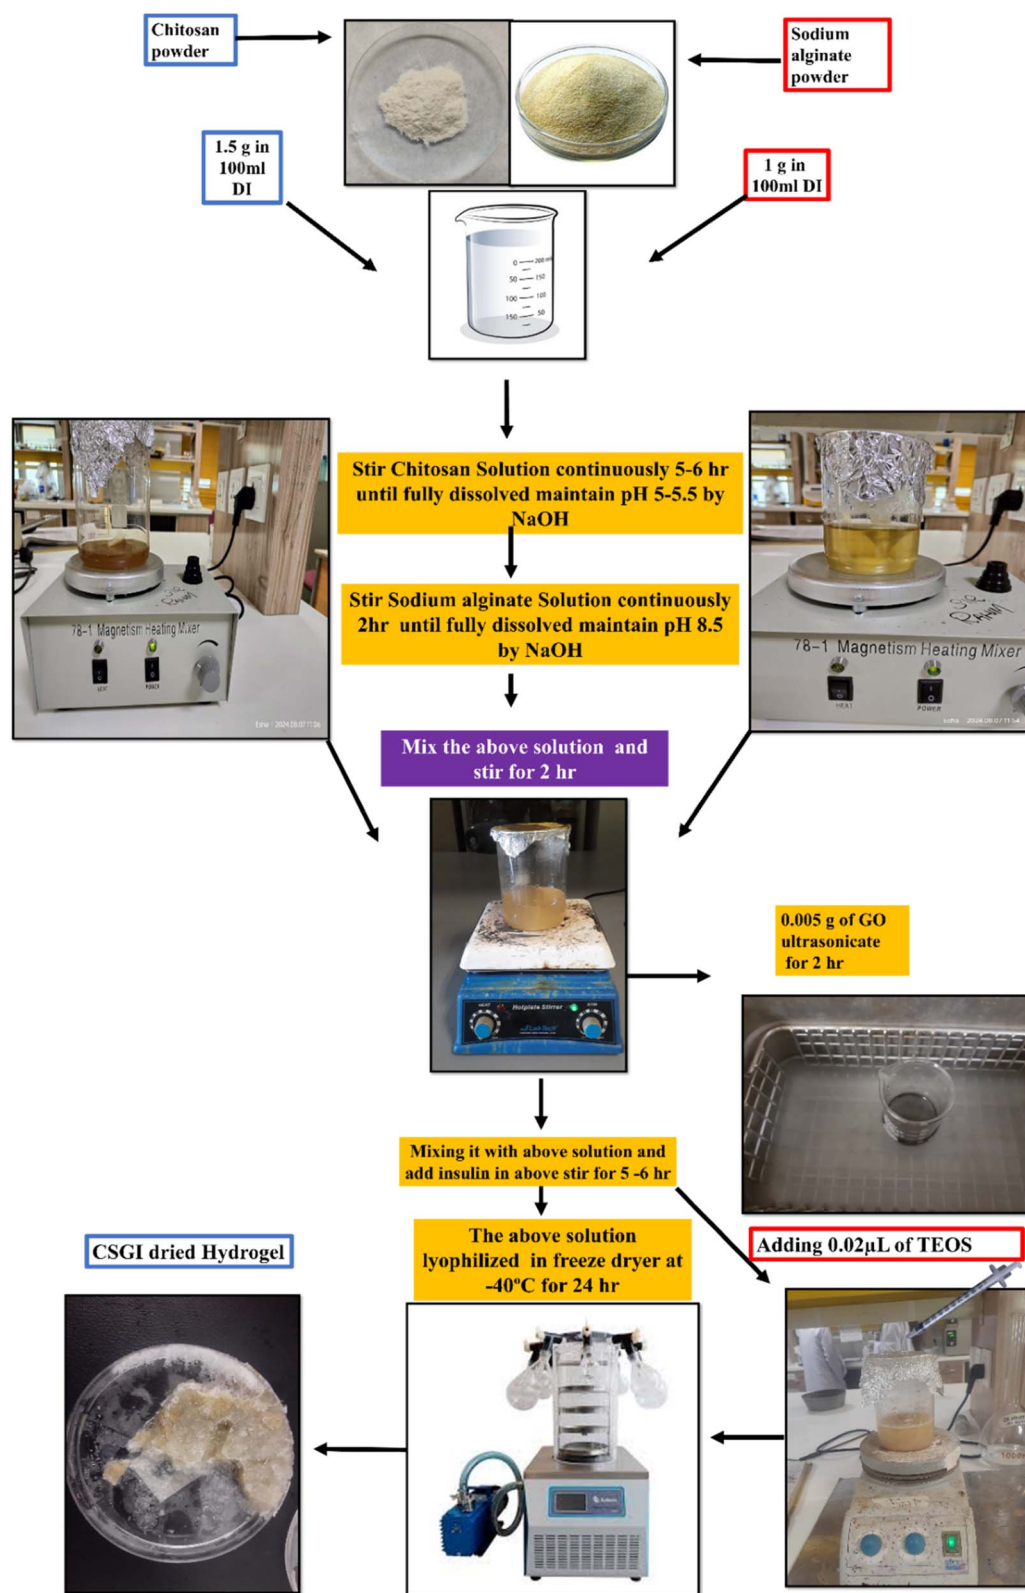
Chitosan powder

Sodium alginate powder

1.5 g in 100ml DI

1 g in 100ml DI

Stir Chitosan Solution continuously 5-6 hr until fully dissolved maintain pH 5-5.5 by NaOH

Stir Sodium alginate Solution continuously 2hr until fully dissolved maintain pH 8.5 by NaOH

78-1 Magnetism Heating Mixer

78-1 Magnetism Heating Mixer

Mix the above solution and stir for 2 hr

0.005 g of GO ultrasonicate for 2 hr

Mixing it with above solution and add insulin in above stir for 5 -6 hr

The above solution lyophilized in freeze dryer at -40°C for 24 hr

Adding 0.02µL of TEOS

CSGI dried Hydrogel